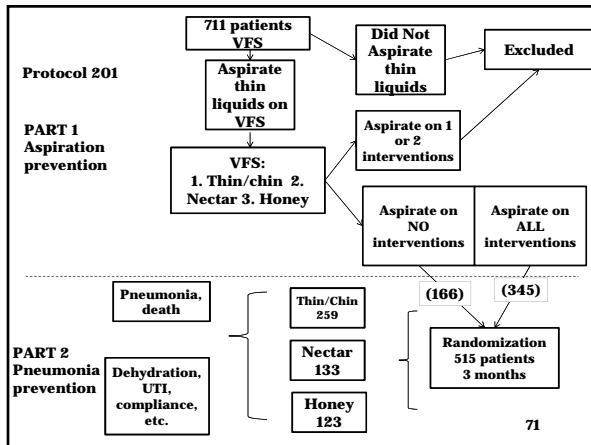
711 patients VFS

Did Not Aspirate thin liquids

Excluded

Protocol 201

Aspirate thin liquids on VFS

PART 1 Aspiration prevention

Aspirate on 1 or 2 interventions

VFS: 1. Thin/chin 2. Nectar 3. Honey

Aspirate on NO interventions

Aspirate on ALL interventions

(166)

(345)

Pneumonia, death

Thin/Chin 259

PART 2 Pneumonia prevention

Randomization 515 patients 3 months

Nectar 133

Dehydration, UTI, compliance, etc.

Honey 123

71